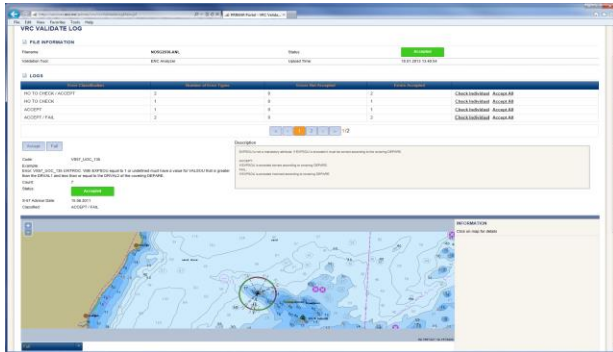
File Edit View Favorites Tools Help

VRC VALIDATE LOG

FILE INFORMATION

Filename: NO5G2S0LANL

Status: Accepted

Validation Tool: ENC Analyzer

Upload Time: 10.01.2014 14:45:04

LOGS

| Error Classification | Number of Error Types | Errors Not Accepted | Errors Accepted | |
|---|---|---|---|---|
| NO TO CHECK / ACCEPT | 2 | 0 | 2 | Check Individual Accept All |
| NO TO CHECK | 1 | 0 | 1 | Check Individual Accept All |
| ACCEPT | 1 | 0 | 1 | Check Individual Accept All |
| ACCEPT / FAIL | 2 | 0 | 2 | Check Individual Accept All |

1/2

Accept Fail

Code: VRWT_LOGC_136

Example:

Error: VRWT_LOGC_136 DRPROC: VAN DOFSOU equal to 1 or undefined must have a value for VALDCO that is greater than the DRVAL1 and less than or equal to the DRVAL2 of the covering DEPARE.

Count:

Status: Accepted

S-67 Advice Date: 10.06.2011

Classified: ACCEPT / FAIL

Description

INFORMATION

Click on map for details